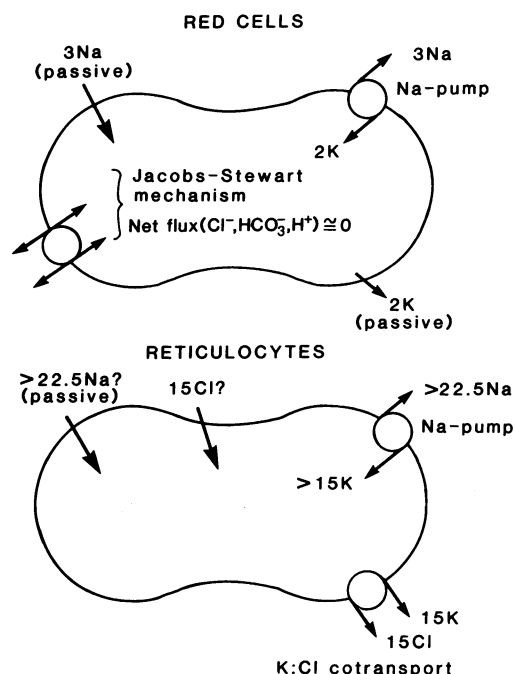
RED CELLS

3Na (passive)

3Na

Na-pump

2K

Jacobs-Stewart mechanism

Net flux($Cl^-$, $HCO_3^-$, $H^+$) $\cong 0$

2K (passive)

RETICULOCYTES

>22.5Na? (passive)

15Cl?

>22.5Na

Na-pump

>15K

15K

15Cl

K:Cl cotransport